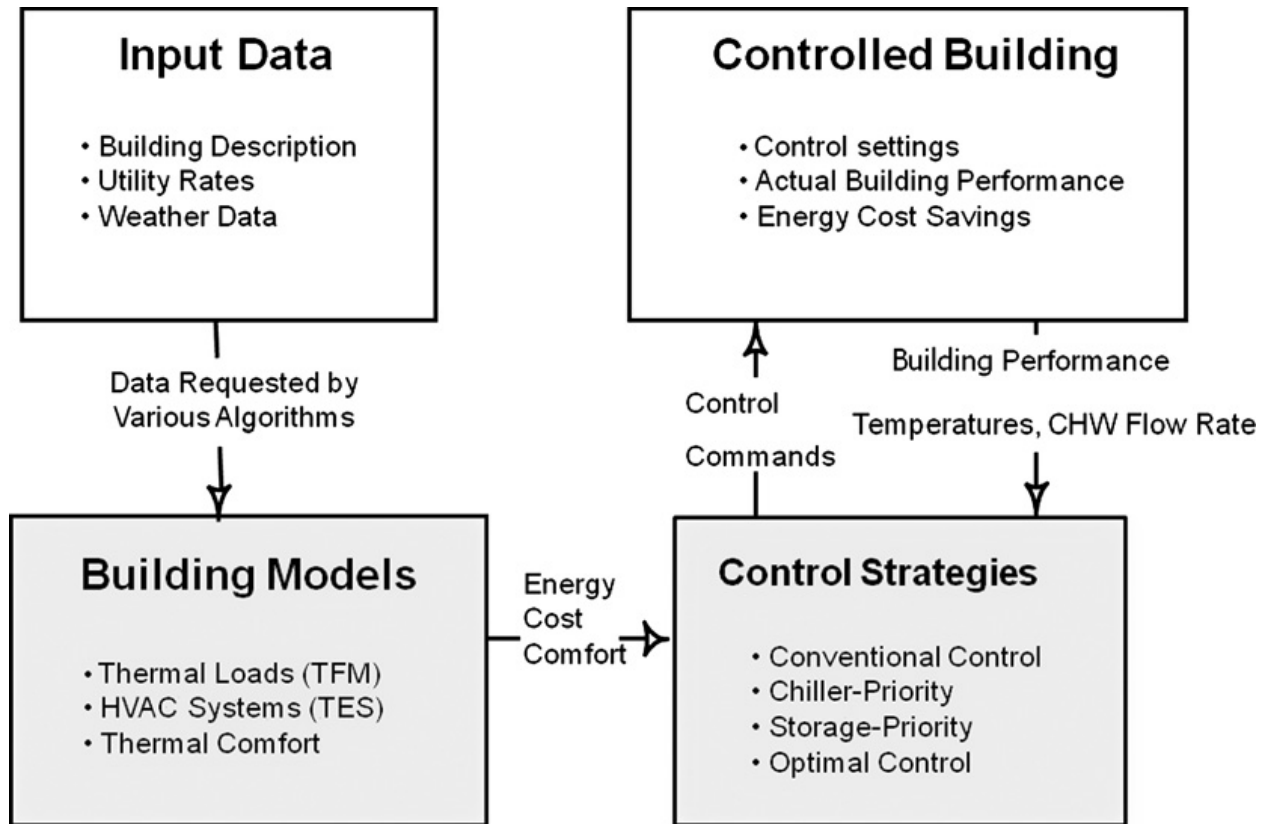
Input Data

• Building Description
• Utility Rates
• Weather Data

Controlled Building

• Control settings
• Actual Building Performance
• Energy Cost Savings

Data Requested by Various Algorithms

Control Commands

Building Performance

Temperatures, CHW Flow Rate

Building Models

• Thermal Loads (TFM)
• HVAC Systems (TES)
• Thermal Comfort

Energy Cost Comfort

Control Strategies

• Conventional Control
• Chiller-Priority
• Storage-Priority
• Optimal Control